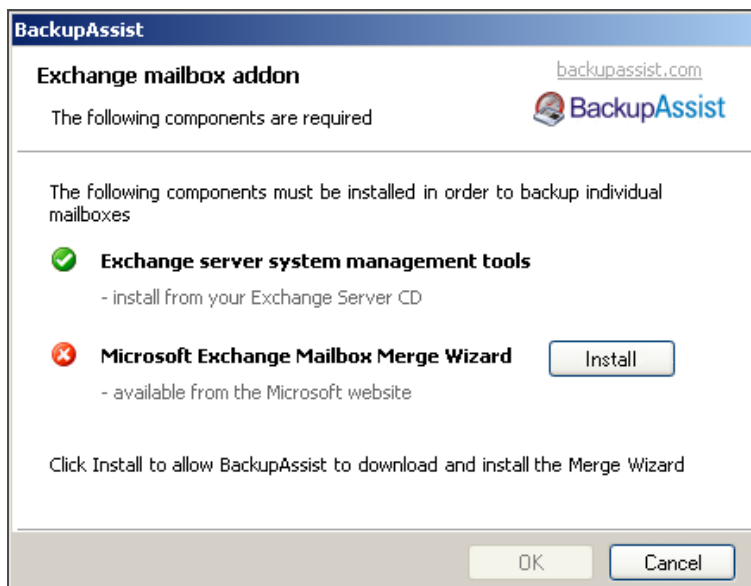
BackupAssist

Exchange mailbox addon

backupassist.com

The following components are required

BackupAssist

The following components must be installed in order to backup individual mailboxes

Exchange server system management tools

- install from your Exchange Server CD

Microsoft Exchange Mailbox Merge Wizard

Install

- available from the Microsoft website

Click Install to allow BackupAssist to download and install the Merge Wizard

OK

Cancel